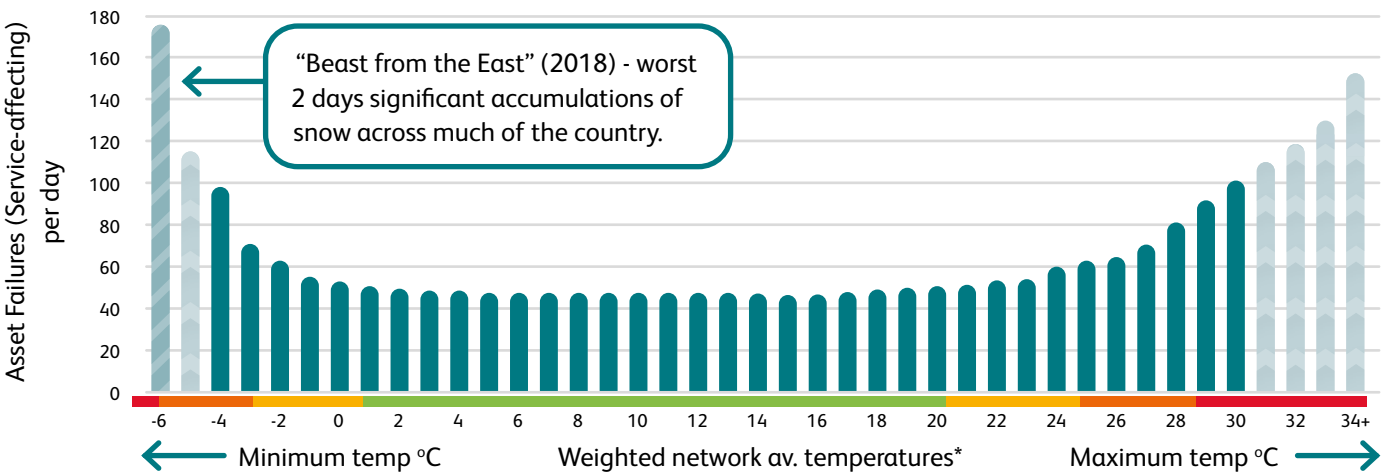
Asset Failures (Service-affecting) per day

180
160
140
120
100
80
60
40
20
0

“Beast from the East” (2018) - worst 2 days significant accumulations of snow across much of the country.

-6 -4 -2 0 2 4 6 8 10 12 14 16 18 20 22 24 26 28 30 32 34+

Minimum temp °C
Weighted network av. temperatures*
Maximum temp °C